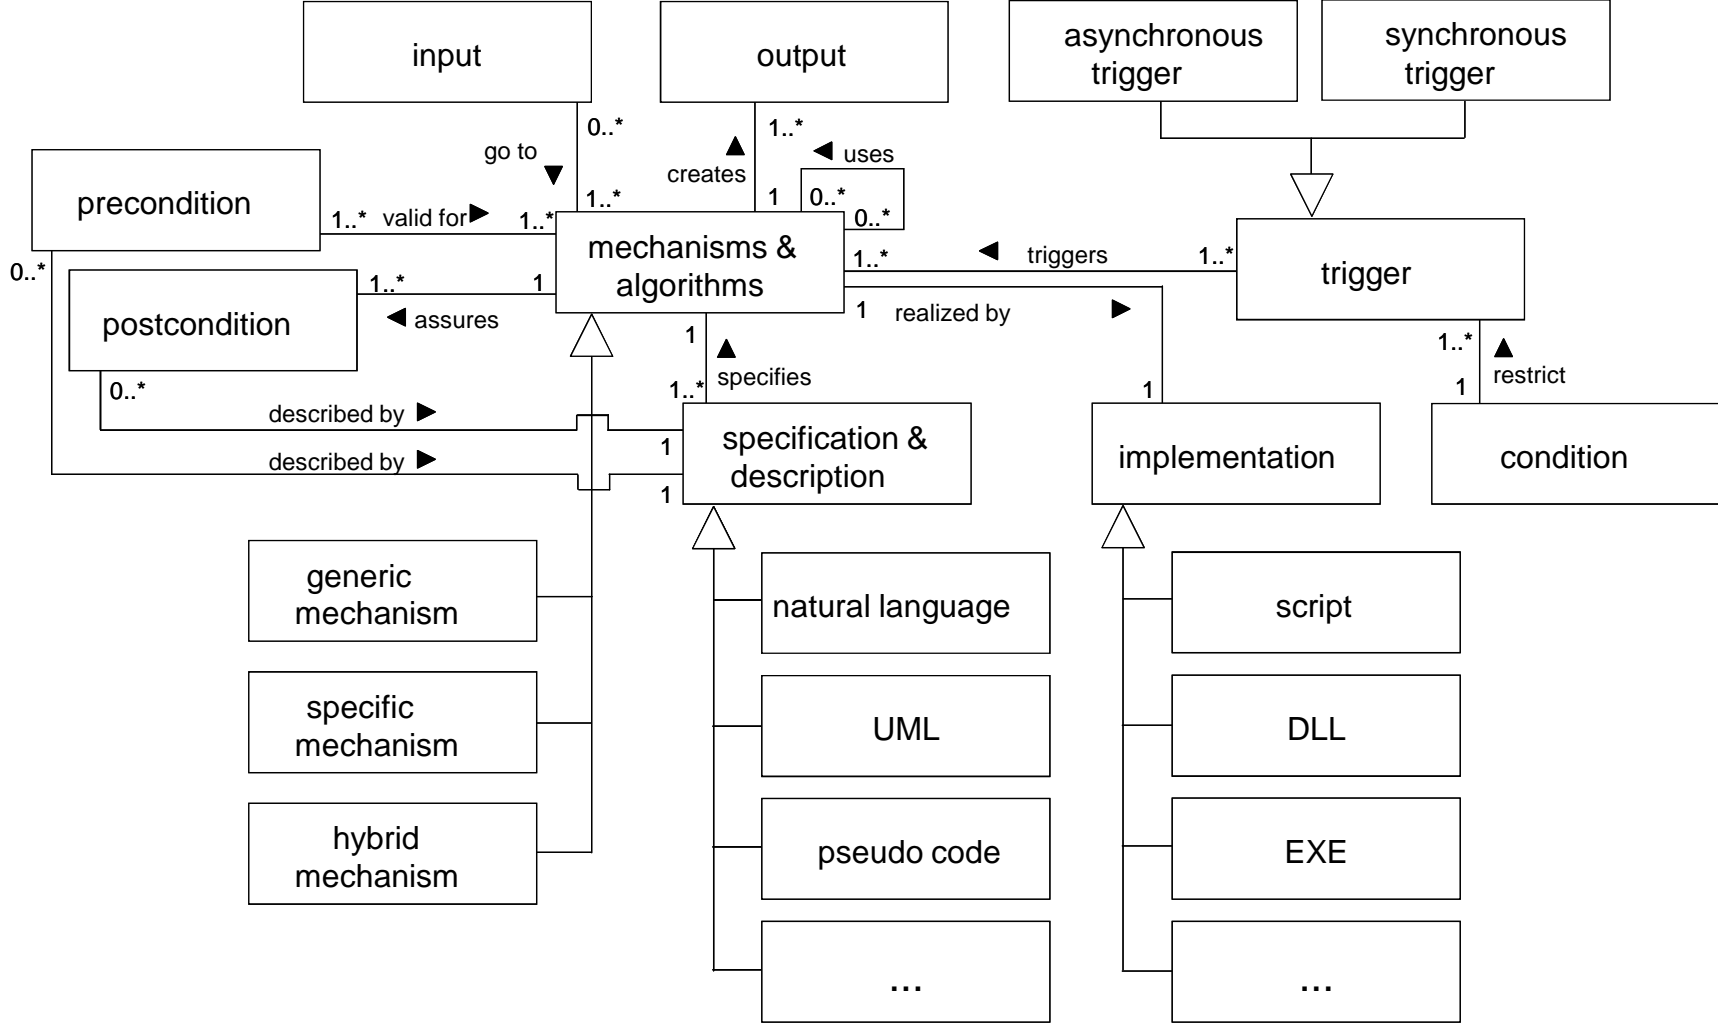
input

output

asynchronous trigger

synchronous trigger

0..*

go to ▼

1..*

▲ creates

1..*

◀ uses

1

0..*

0..*

precondition

1..* valid for ▶ 1..*

mechanisms & algorithms

1..* ◀ triggers 1..*

trigger

0..*

1..* 1

postcondition

◀ assures

1 realized by ▶

1

▲ specifies

1..*

1..*

▲ restrict

1

0..*

described by ▶

described by ▶

1

1

specification & description

1

implementation

condition

generic mechanism

specific mechanism

hybrid mechanism

natural language

UML

pseudo code

...

script

DLL

EXE

...